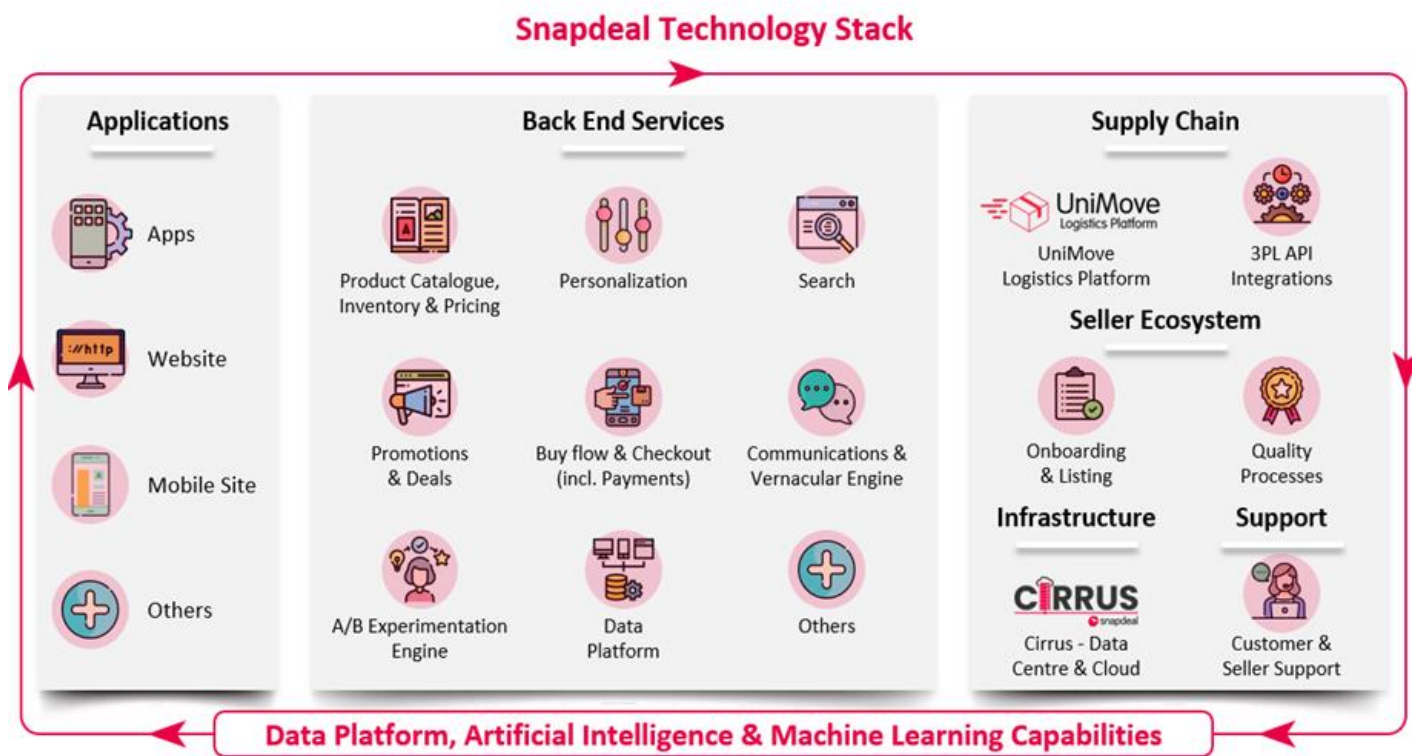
Snapdeal Technology Stack

Applications

Apps

://http

Website

Mobile Site

Others

Back End Services

Product Catalogue, Inventory & Pricing

Personalization

Search

Promotions & Deals

Buy flow & Checkout (incl. Payments)

Communications & Vernacular Engine

A/B Experimentation Engine

Data Platform

Others

Supply Chain

UniMove Logistics Platform

UniMove Logistics Platform

3PL API Integrations

Seller Ecosystem

Onboarding & Listing

Quality Processes

Infrastructure

CIRRUS snapdeal

Cirrus - Data Centre & Cloud

Support

Customer & Seller Support

Data Platform, Artificial Intelligence & Machine Learning Capabilities